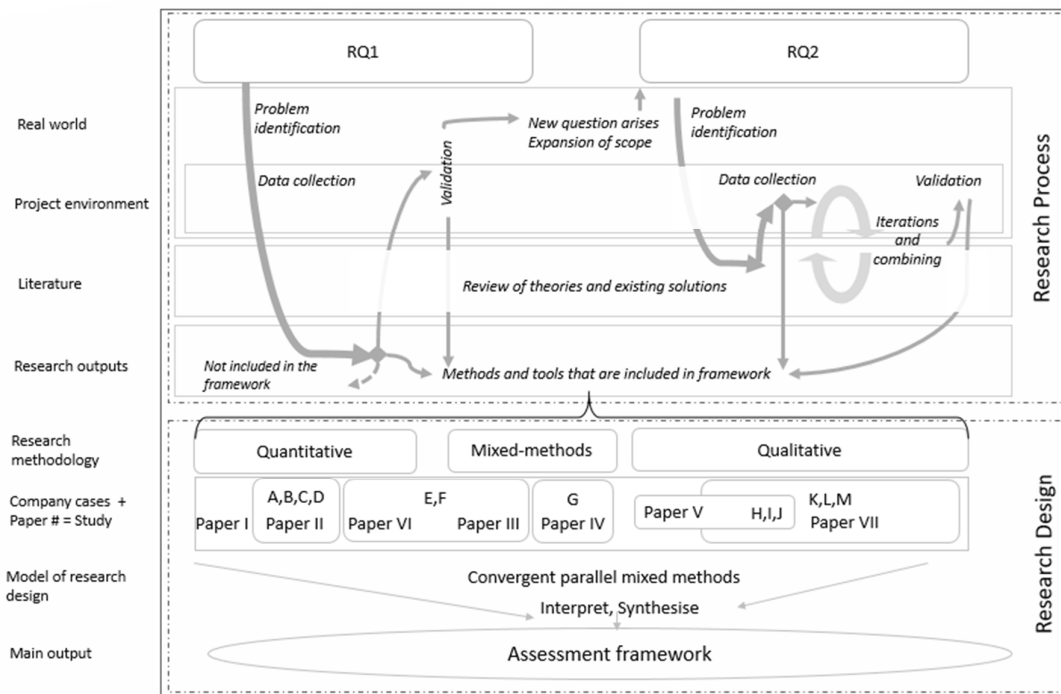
RQ1

RQ2

Real world

Problem identification

Validation

New question arises Expansion of scope

Problem identification

Project environment

Data collection

Data collection

Validation

Iterations and combining

Literature

Review of theories and existing solutions

Research outputs

Not included in the framework

Methods and tools that are included in framework

Research Process

Research methodology

Quantitative

Mixed-methods

Qualitative

Company cases + Paper # = Study

Paper I

A,B,C,D Paper II

E,F

Paper VI

Paper III

G Paper IV

Paper V

H,I,J

K,L,M Paper VII

Model of research design

Convergent parallel mixed methods

Interpret, Synthesise

Main output

Assessment framework

Research Design